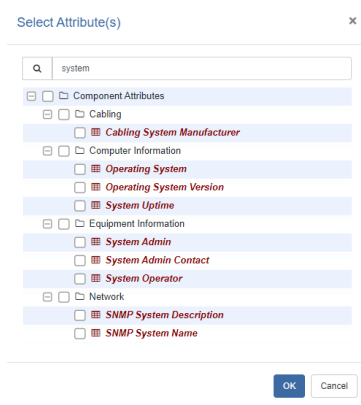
Select Attribute(s)

×

system

Component Attributes

Cabling

Cabling System Manufacturer

Computer Information

Operating System

Operating System Version

System Uptime

Equipment Information

System Admin

System Admin Contact

System Operator

Network

SNMP System Description

SNMP System Name

OK

Cancel